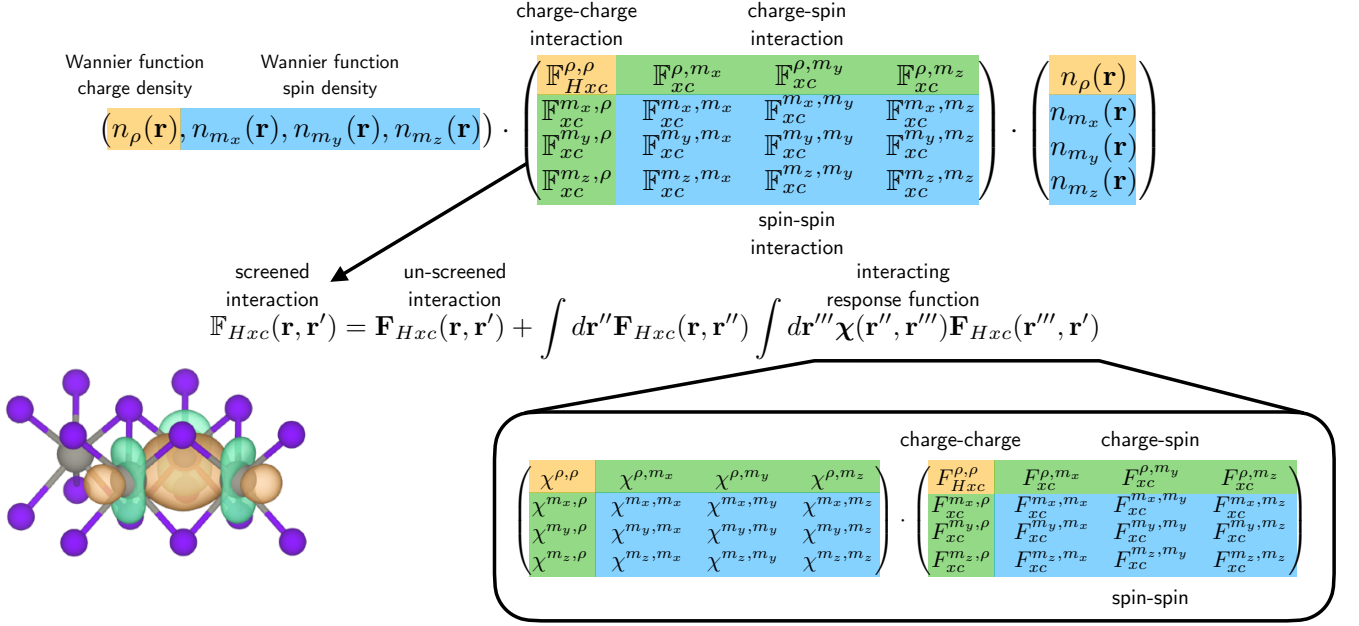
Wannier function charge density

Wannier function spin density

charge-charge interaction

charge-spin interaction

$\left(n_\rho(\mathbf{r}), n_{m_x}(\mathbf{r}), n_{m_y}(\mathbf{r}), n_{m_z}(\mathbf{r})\right) \cdot \begin{pmatrix} \mathbb{F}_{Hxc}^{\rho,\rho} & \mathbb{F}_{xc}^{\rho,m_x} & \mathbb{F}_{xc}^{\rho,m_y} & \mathbb{F}_{xc}^{\rho,m_z} \\ \mathbb{F}_{xc}^{m_x,\rho} & \mathbb{F}_{xc}^{m_x,m_x} & \mathbb{F}_{xc}^{m_x,m_y} & \mathbb{F}_{xc}^{m_x,m_z} \\ \mathbb{F}_{xc}^{m_y,\rho} & \mathbb{F}_{xc}^{m_y,m_x} & \mathbb{F}_{xc}^{m_y,m_y} & \mathbb{F}_{xc}^{m_y,m_z} \\ \mathbb{F}_{xc}^{m_z,\rho} & \mathbb{F}_{xc}^{m_z,m_x} & \mathbb{F}_{xc}^{m_z,m_y} & \mathbb{F}_{xc}^{m_z,m_z} \end{pmatrix} \cdot \begin{pmatrix} n_\rho(\mathbf{r}) \\ n_{m_x}(\mathbf{r}) \\ n_{m_y}(\mathbf{r}) \\ n_{m_z}(\mathbf{r}) \end{pmatrix}$

spin-spin interaction

screened interaction

un-screened interaction

interacting response function

$\mathbb{F}_{Hxc}(\mathbf{r},\mathbf{r}') = \mathbf{F}_{Hxc}(\mathbf{r},\mathbf{r}') + \int d\mathbf{r}''\mathbf{F}_{Hxc}(\mathbf{r},\mathbf{r}'') \int d\mathbf{r}'''\boldsymbol{\chi}(\mathbf{r}'',\mathbf{r}''')\mathbf{F}_{Hxc}(\mathbf{r}''',\mathbf{r}')$

charge-charge

charge-spin

$\begin{pmatrix} \chi^{\rho,\rho} & \chi^{\rho,m_x} & \chi^{\rho,m_y} & \chi^{\rho,m_z} \\ \chi^{m_x,\rho} & \chi^{m_x,m_x} & \chi^{m_x,m_y} & \chi^{m_x,m_z} \\ \chi^{m_y,\rho} & \chi^{m_y,m_x} & \chi^{m_y,m_y} & \chi^{m_y,m_z} \\ \chi^{m_z,\rho} & \chi^{m_z,m_x} & \chi^{m_z,m_y} & \chi^{m_z,m_z} \end{pmatrix} \cdot \begin{pmatrix} F_{Hxc}^{\rho,\rho} & F_{xc}^{\rho,m_x} & F_{xc}^{\rho,m_y} & F_{xc}^{\rho,m_z} \\ F_{xc}^{m_x,\rho} & F_{xc}^{m_x,m_x} & F_{xc}^{m_x,m_y} & F_{xc}^{m_x,m_z} \\ F_{xc}^{m_y,\rho} & F_{xc}^{m_y,m_x} & F_{xc}^{m_y,m_y} & F_{xc}^{m_y,m_z} \\ F_{xc}^{m_z,\rho} & F_{xc}^{m_z,m_x} & F_{xc}^{m_z,m_y} & F_{xc}^{m_z,m_z} \end{pmatrix}$

spin-spin